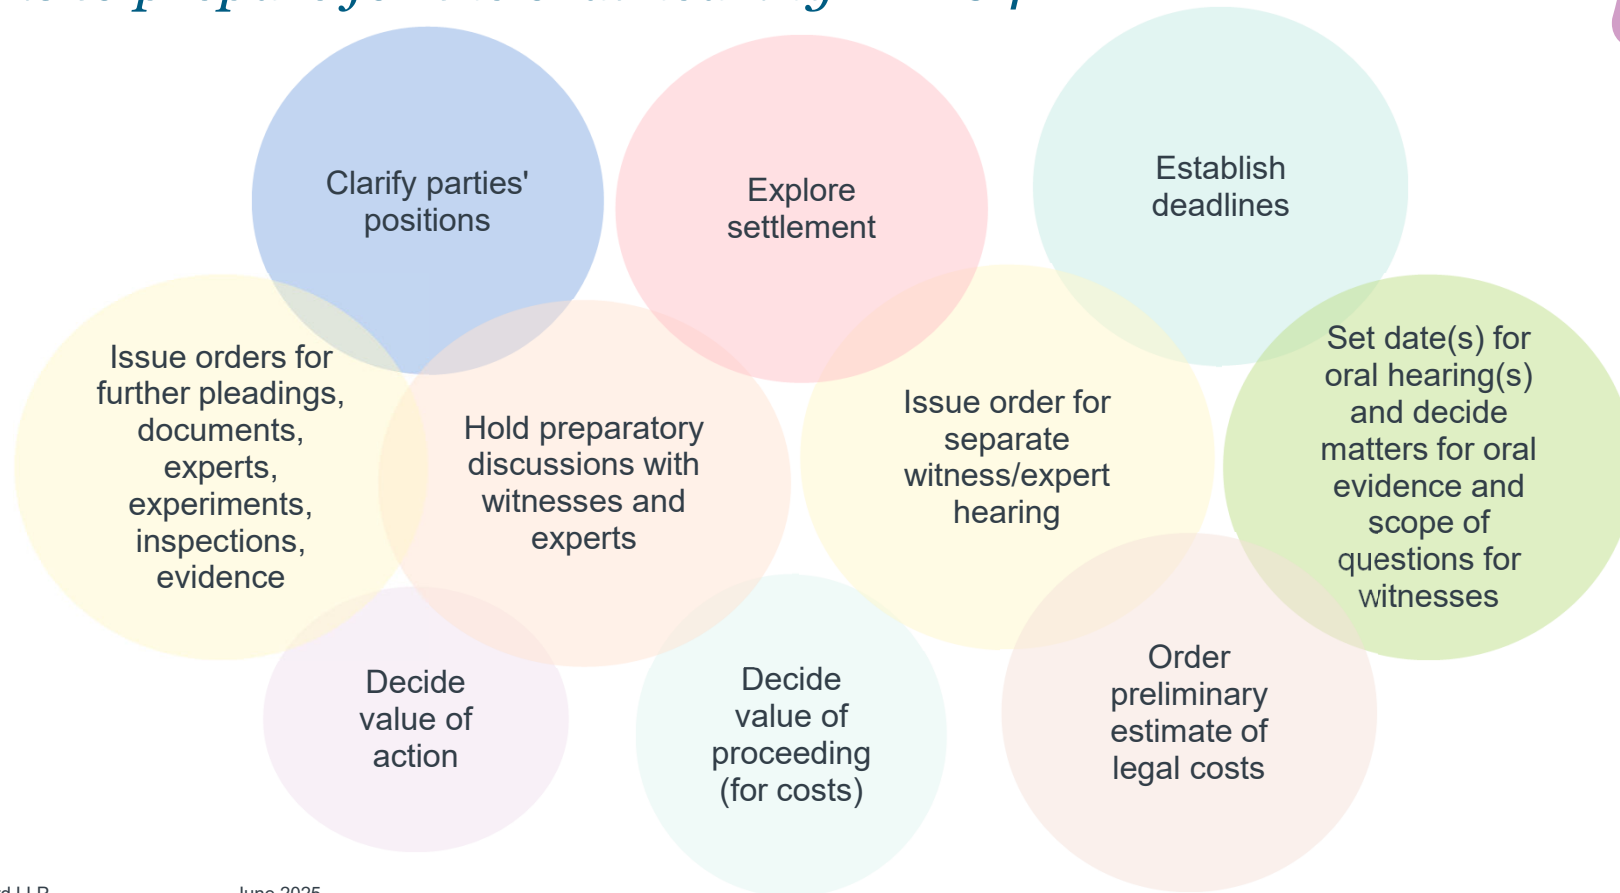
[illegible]

Clarify parties' positions

Explore settlement

Establish deadlines

Issue orders for further pleadings, documents, experts, experiments, inspections, evidence

Hold preparatory discussions with witnesses and experts

Issue order for separate witness/expert hearing

Set date(s) for oral hearing(s) and decide matters for oral evidence and scope of questions for witnesses

Decide value of action

Decide value of proceeding (for costs)

Order preliminary estimate of legal costs

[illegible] LLP June 2025